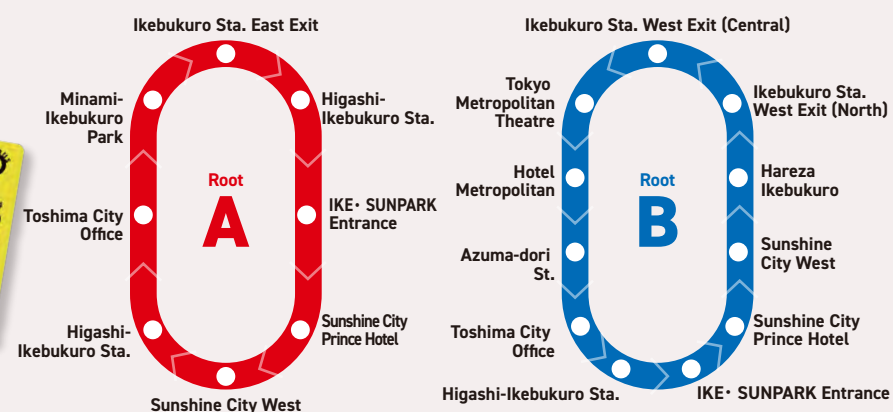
Ikebukuro Sta. East Exit

Minami-Ikebukuro Park

Higashi-Ikebukuro Sta.

Root

A

Toshima City Office

IKE・SUNPARK Entrance

Higashi-Ikebukuro Sta.

Sunshine City Prince Hotel

Sunshine City West

Ikebukuro Sta. West Exit (Central)

Tokyo Metropolitan Theatre

Ikebukuro Sta. West Exit (North)

Hotel Metropolitan

Root

B

Hareza Ikebukuro

Azuma-dori St.

Sunshine City West

Toshima City Office

Sunshine City Prince Hotel

Higashi-Ikebukuro Sta.

IKE・SUNPARK Entrance